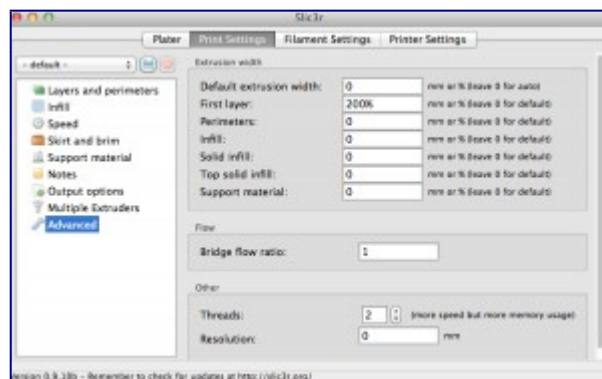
Slic3r

Plater | Print Settings | Filament Settings | Printer Settings

- default -

Layers and perimeters
Infill
Speed
Skirt and brim
Support material
Notes
Output options
Multiple Extruders
Advanced

Extrusion width

Default extrusion width: 0 mm or % (leave 0 for auto)
First layer: 200% mm or % (leave 0 for default)
Perimeters: 0 mm or % (leave 0 for default)
Infill: 0 mm or % (leave 0 for default)
Solid infill: 0 mm or % (leave 0 for default)
Top solid infill: 0 mm or % (leave 0 for default)
Support material: 0 mm or % (leave 0 for default)

Flow

Bridge flow ratio: 1

Other

Threads: 2 (more speed but more memory usage)
Resolution: 0 mm

Version 0.9.10b - Remember to check for updates at http://slic3r.org/